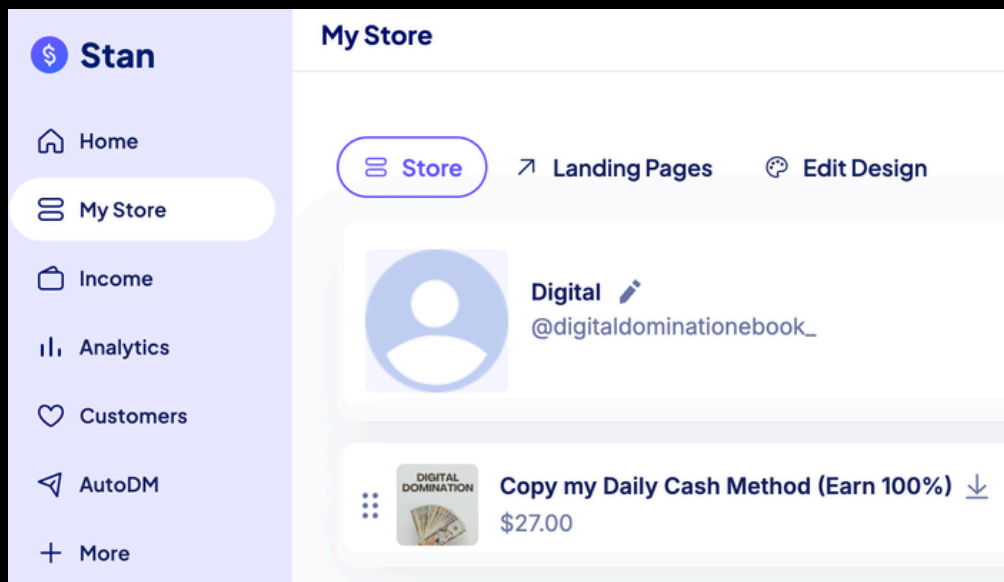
Stan

Home

My Store

Income

Analytics

Customers

AutoDM

More

My Store

Store

Landing Pages

Edit Design

Digital

@digitaldominationebook_

DIGITAL DOMINATION

Copy my Daily Cash Method (Earn 100%)

$27.00